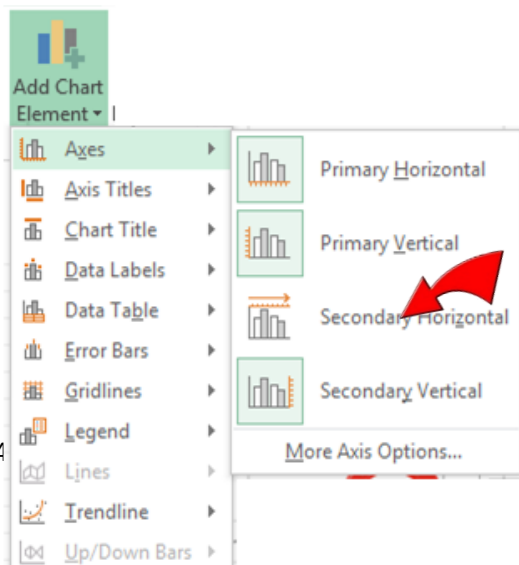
Add Chart Element

Axes
Axis Titles
Chart Title
Data Labels
Data Table
Error Bars
Gridlines
Legend
Lines
Trendline
Up/Down Bars

Primary Horizontal
Primary Vertical
Secondary Horizontal
Secondary Vertical
More Axis Options...